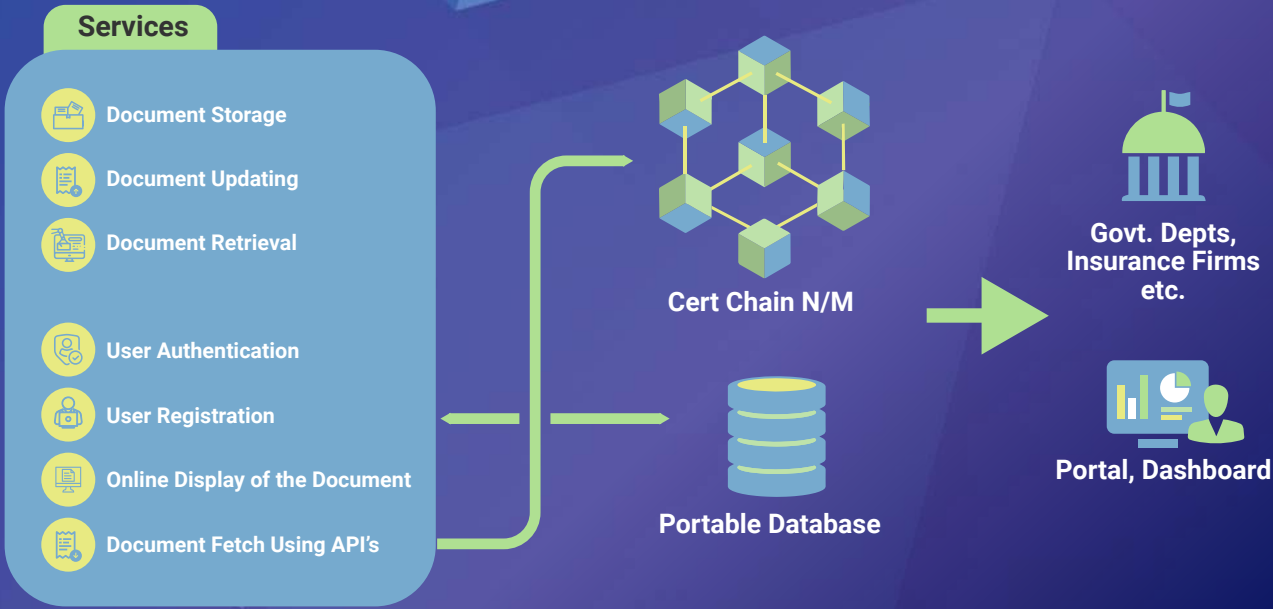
Services

Document Storage

Document Updating

Document Retrieval

User Authentication

User Registration

Online Display of the Document

Document Fetch Using API's

Cert Chain N/M

Portable Database

Govt. Depts, Insurance Firms etc.

Portal, Dashboard